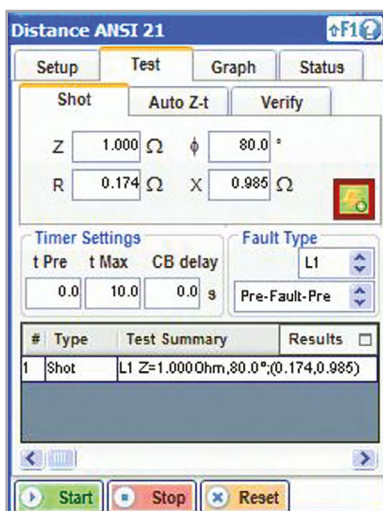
Distance ANSI 21

⇧F1

Setup

Test

Graph

Status

Shot

Auto Z-t

Verify

Z 1.000 Ω ϕ 80.0 °

R 0.174 Ω X 0.985 Ω

Timer Settings

t Pre t Max CB delay

0.0 10.0 0.0 s

Fault Type

L1

Pre-Fault-Pre

| # | Type | Test Summary | Results |
|---|---|---|---|
| 1 | Shot | L1 Z=1.000Ohm,80.0°;(0.174,0.985) | |

Start

Stop

Reset